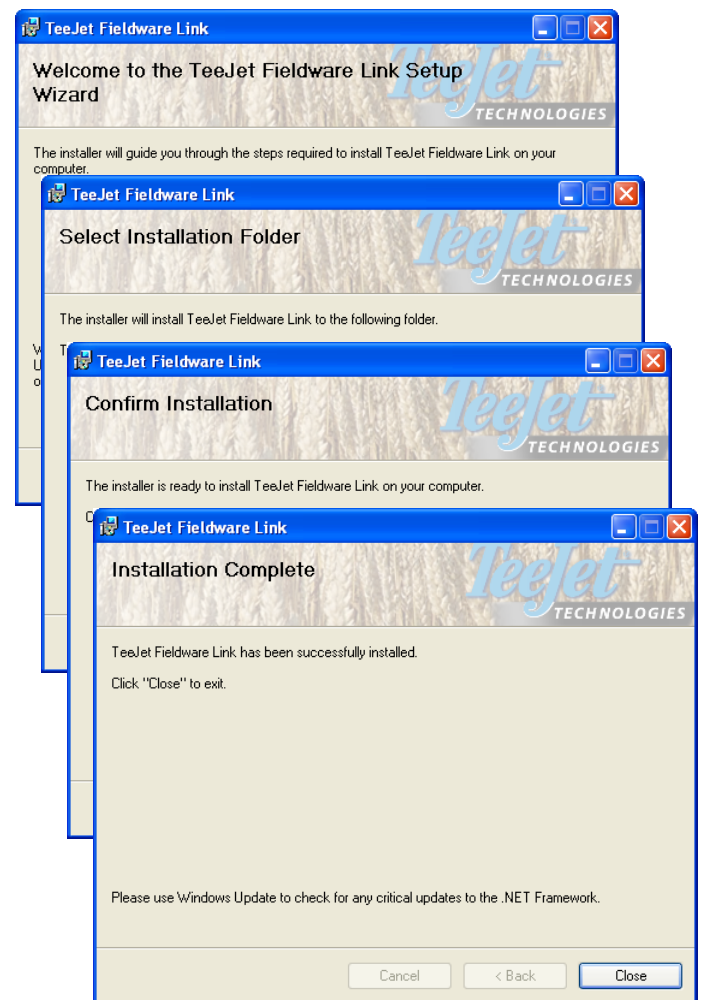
TeeJet Fieldware Link

Welcome to the TeeJet Fieldware Link Setup Wizard

TeeJet TECHNOLOGIES

The installer will guide you through the steps required to install TeeJet Fieldware Link on your computer.

TeeJet Fieldware Link

Select Installation Folder

TeeJet TECHNOLOGIES

The installer will install TeeJet Fieldware Link to the following folder.

W
U
o

T

TeeJet Fieldware Link

Confirm Installation

TeeJet TECHNOLOGIES

The installer is ready to install TeeJet Fieldware Link on your computer.

C

TeeJet Fieldware Link

Installation Complete

TeeJet TECHNOLOGIES

TeeJet Fieldware Link has been successfully installed.

Click "Close" to exit.

Please use Windows Update to check for any critical updates to the .NET Framework.

Cancel
< Back
Close